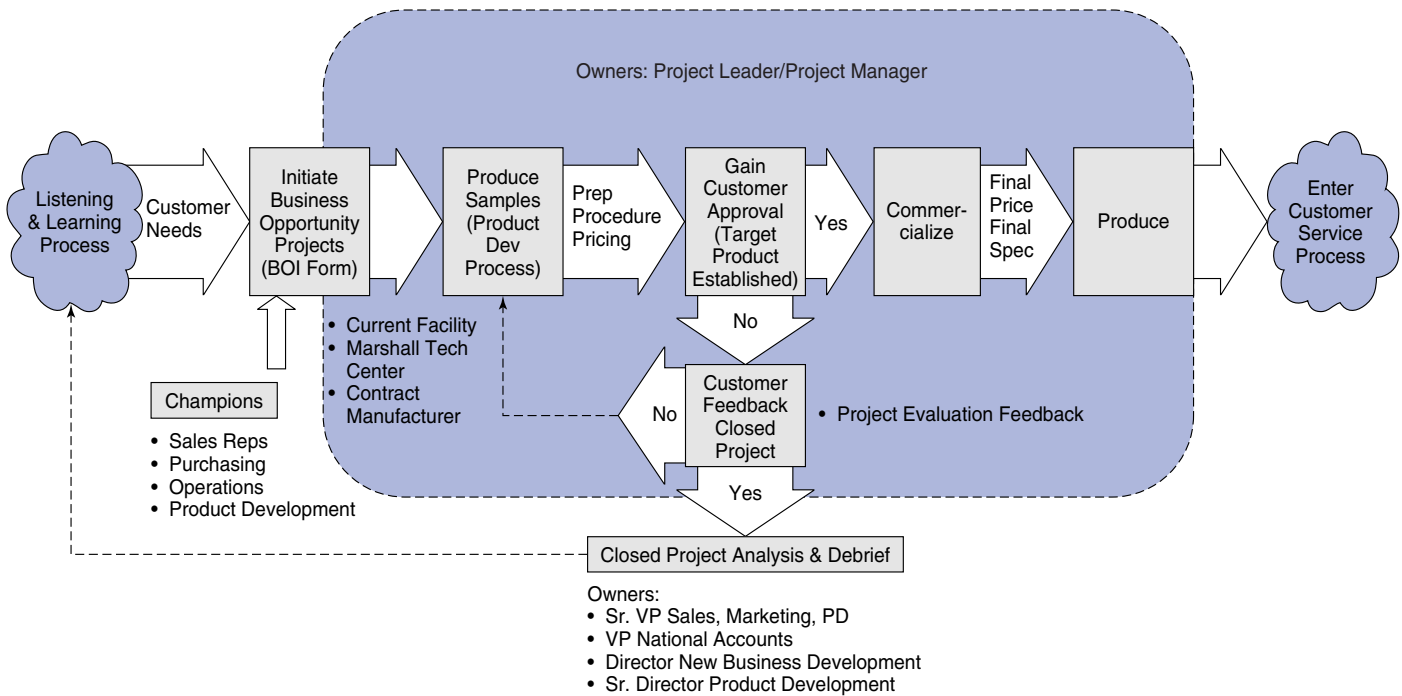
Owners: Project Leader/Project Manager

Listening & Learning Process

Customer Needs

Initiate Business Opportunity Projects (BOI Form)

Produce Samples (Product Dev Process)

Prep Procedure Pricing

Gain Customer Approval (Target Product Established)

Yes

Commercialize

Final Price Final Spec

Produce

Enter Customer Service Process

No

• Current Facility
• Marshall Tech Center
• Contract Manufacturer

Champions

• Sales Reps
• Purchasing
• Operations
• Product Development

No

Customer Feedback Closed Project

• Project Evaluation Feedback

Yes

Closed Project Analysis & Debrief

Owners:
• Sr. VP Sales, Marketing, PD
• VP National Accounts
• Director New Business Development
• Sr. Director Product Development